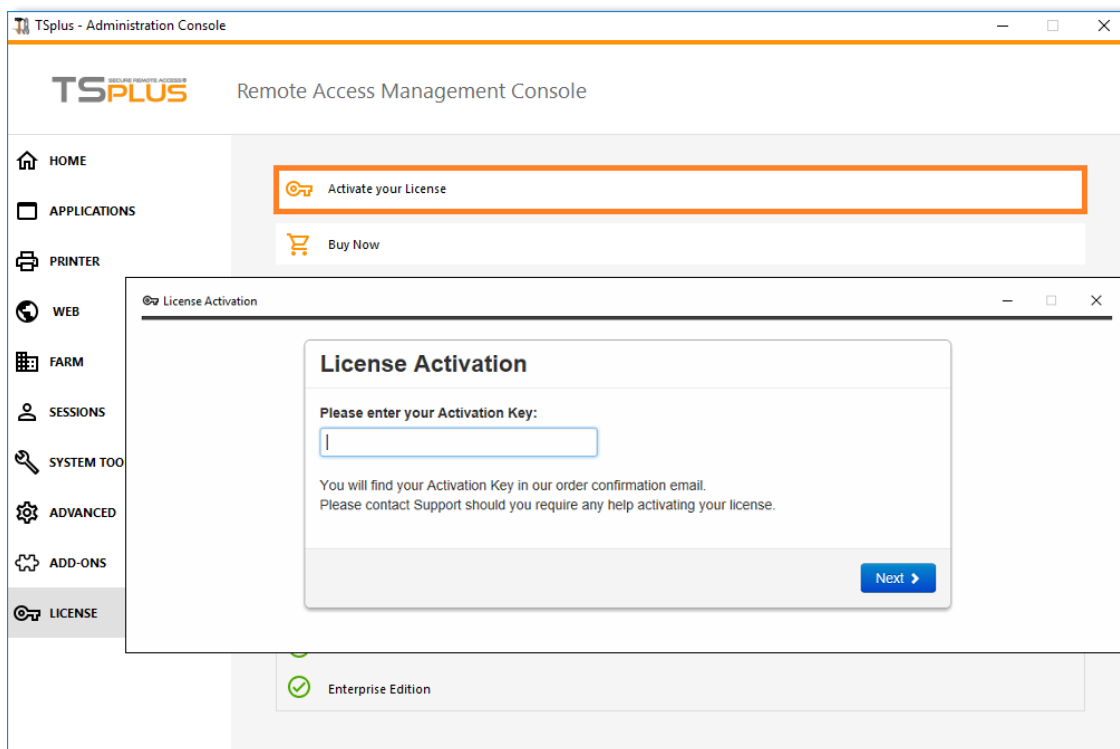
TSplus - Administration Console

SECURE REMOTE ACCESS
TSPLUS

Remote Access Management Console

HOME
APPLICATIONS
PRINTER
WEB
FARM
SESSIONS
SYSTEM TOO
ADVANCED
ADD-ONS
LICENSE

Activate your License
Buy Now

License Activation

License Activation

Please enter your Activation Key:

You will find your Activation Key in our order confirmation email.
Please contact Support should you require any help activating your license.

Next

Enterprise Edition